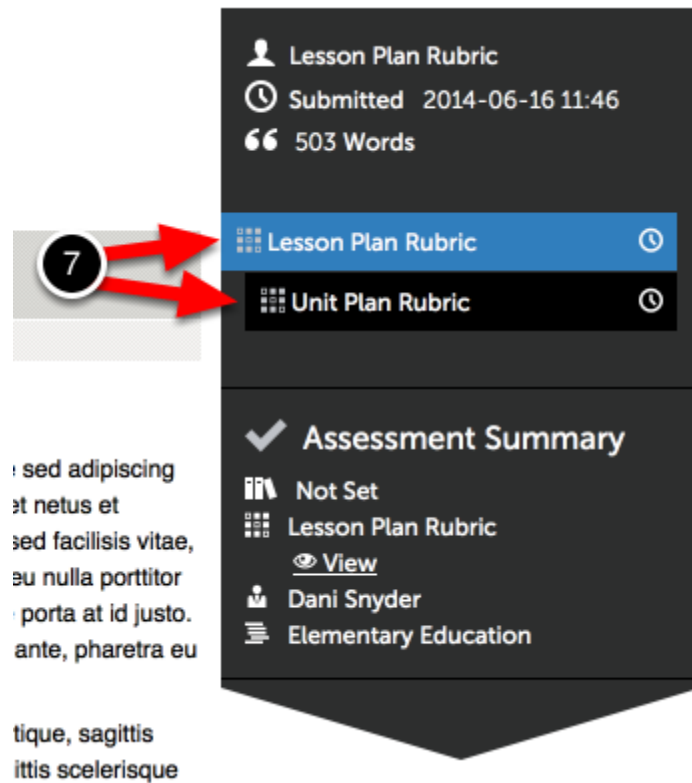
Lesson Plan Rubric
Submitted 2014-06-16 11:46
503 Words

7

Lesson Plan Rubric

Unit Plan Rubric

e sed adipiscing
et netus et
sed facilisis vitae,
eu nulla porttitor
porta at id justo.
ante, pharetra eu

tique, sagittis
ittis scelerisque

Assessment Summary
Not Set
Lesson Plan Rubric
View
Dani Snyder
Elementary Education